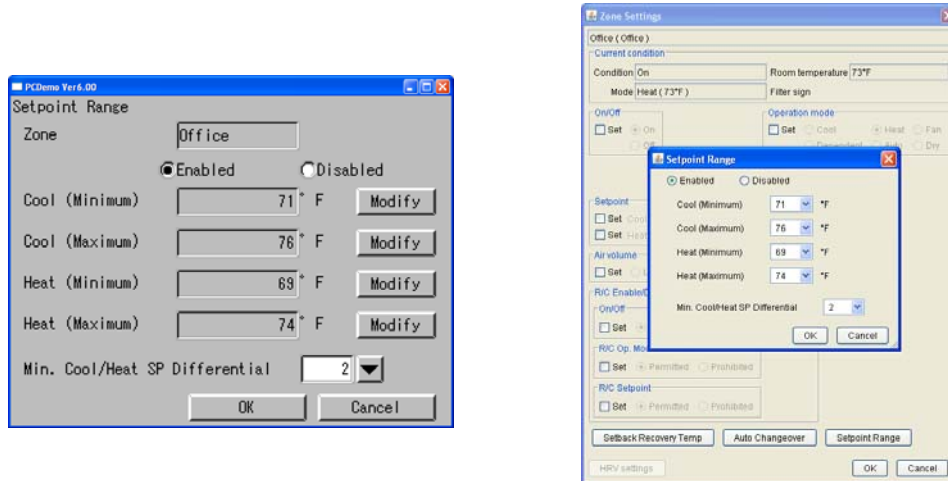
PCDemo Ver6.00

Setpoint Range

Zone Office

Enabled Disabled

Cool (Minimum) 71 ° F Modify

Cool (Maximum) 76 ° F Modify

Heat (Minimum) 69 ° F Modify

Heat (Maximum) 74 ° F Modify

Min. Cool/Heat SP Differential 2

OK Cancel

Zone Settings

Office ( Office )

Current condition

Condition On

Room temperature 73°F

Mode Heat ( 73°F )

Filter sign

On/Off

Set On Off

Operation mode

Set Cool Heat Fan Dependent Auto Dry

Setpoint

Set Cool

Set Heat

Air volume

Set

R/C Enable/D

On/Off

Set

R/C Op. Mo

Set Permitted Prohibited

R/C Setpoint

Set Permitted Prohibited

Setback Recovery Temp Auto Changeover Setpoint Range

HRV settings OK Cancel

Setpoint Range

Enabled Disabled

Cool (Minimum) 71 °F

Cool (Maximum) 76 °F

Heat (Minimum) 69 °F

Heat (Maximum) 74 °F

Min. Cool/Heat SP Differential 2

OK Cancel